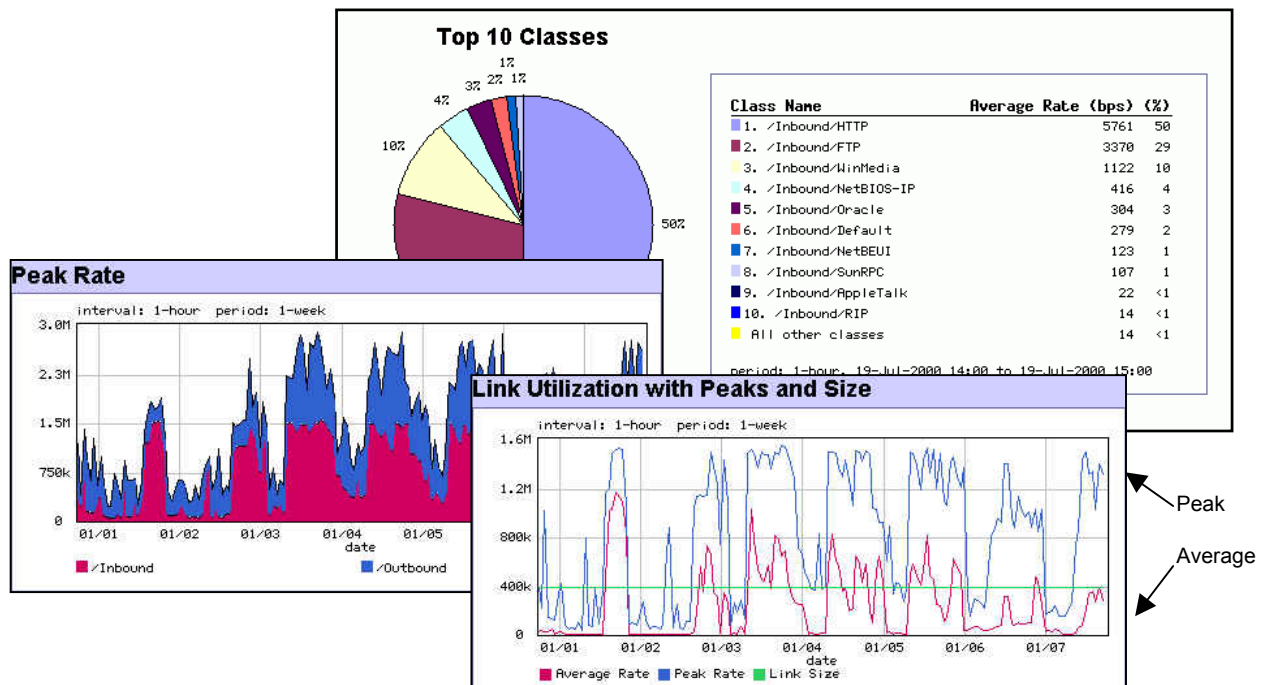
Top 10 Classes

1% 2% 1% 3% 4% 10% 50%

| Class Name | Average Rate (bps) | (%) |
|---|---|---|
| 1. /Inbound/HTTP | 5761 | 50 |
| 2. /Inbound/FTP | 3370 | 29 |
| 3. /Inbound/WinMedia | 1122 | 10 |
| 4. /Inbound/NetBIOS-IP | 416 | 4 |
| 5. /Inbound/Oracle | 304 | 3 |
| 6. /Inbound/Default | 279 | 2 |
| 7. /Inbound/NetBEUI | 123 | 1 |
| 8. /Inbound/SunRPC | 107 | 1 |
| 9. /Inbound/AppleTalk | 22 | <1 |
| 10. /Inbound/RIP | 14 | <1 |
| All other classes | 14 | <1 |

period: 1-hour, 19-Jul-2000 14:00 to 19-Jul-2000 15:00

Peak Rate

interval: 1-hour period: 1-week

3.0M 2.3M 1.5M 750k 0

01/01 01/02 01/03 01/04 01/05
date

/Inbound /Outbound

Link Utilization with Peaks and Size

interval: 1-hour period: 1-week

1.6M 1.2M 800k 400k 0

01/01 01/02 01/03 01/04 01/05 01/06 01/07
date

Average Rate Peak Rate Link Size

Peak

Average